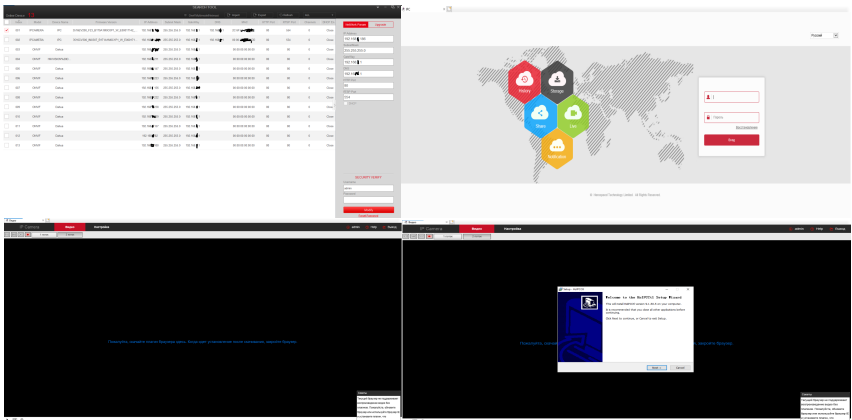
SADP Tool

Online Devices

| ID | Device Type | Status | IPv4 Address | Port | Software Version | IPv4 Gateway | HTTP Port | Device Serial No. |
|---|---|---|---|---|---|---|---|---|
| 001 | IPC | Active | 192.168.1.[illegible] | 8000 | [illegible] | 192.168.1.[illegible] | 80 | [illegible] |
| 002 | IPC | Active | 192.168.1.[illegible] | 8000 | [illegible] | 192.168.1.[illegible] | 80 | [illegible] |
| 003 | DVR | Active | 192.168.1.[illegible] | 8000 | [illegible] | 192.168.1.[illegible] | 80 | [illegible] |

Modify Network Parameters

Enable DHCP

Device Serial No.:

IP Address: 192.168.1.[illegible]

Port: 8000

Subnet Mask: 255.255.255.0

Gateway: 192.168.1.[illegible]

HTTP Port: 80

Admin Password

Modify

Forgot Password

Русский

History

Storage

Share

Live

Notification

Пароль

Вход

© Hikvision Digital Technology Co., Ltd. All Rights Reserved.

IP Camera

Видео

Настройка

admin

Help

Выход

Пожалуйста, нажмите здесь для загрузки и установки плагина. Закройте браузер после установки.

Setup - WebPlugin

Welcome to the WebPlugin Setup Wizard

This will install WebPlugin on your computer.

It is recommended that you close all other applications before continuing.

Click Next to continue, or Cancel to exit Setup.

Next >

Cancel